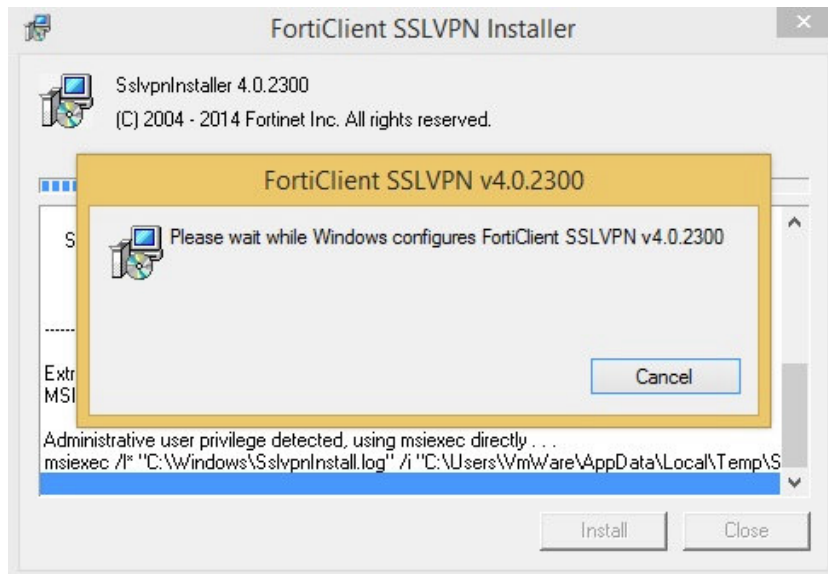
FortiClient SSLVPN Installer

SslvpnInstaller 4.0.2300
(C) 2004 - 2014 Fortinet Inc. All rights reserved.

FortiClient SSLVPN v4.0.2300

Please wait while Windows configures FortiClient SSLVPN v4.0.2300

Cancel

S

------

Extr
MSI

Administrative user privilege detected, using msiexec directly . . .
msiexec /l* "C:\Windows\SslvpnInstall.log" /i "C:\Users\VmWare\AppData\Local\Temp\S

Install
Close